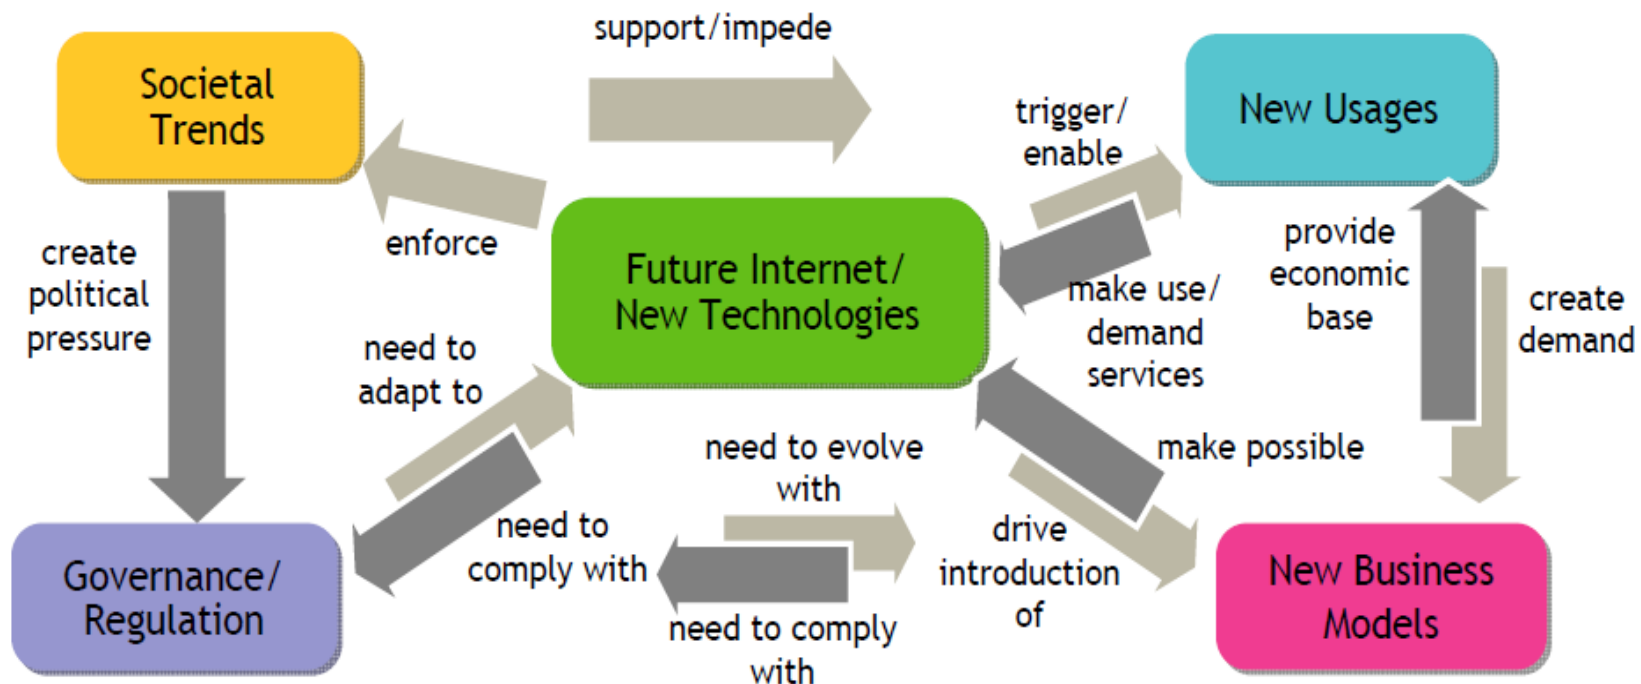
Societal Trends

support/impede

New Usages

trigger/ enable

enforce

Future Internet/ New Technologies

create political pressure

make use/ demand services

provide economic base

create demand

need to adapt to

need to evolve with

make possible

need to comply with

drive introduction of

Governance/ Regulation

need to comply with

New Business Models